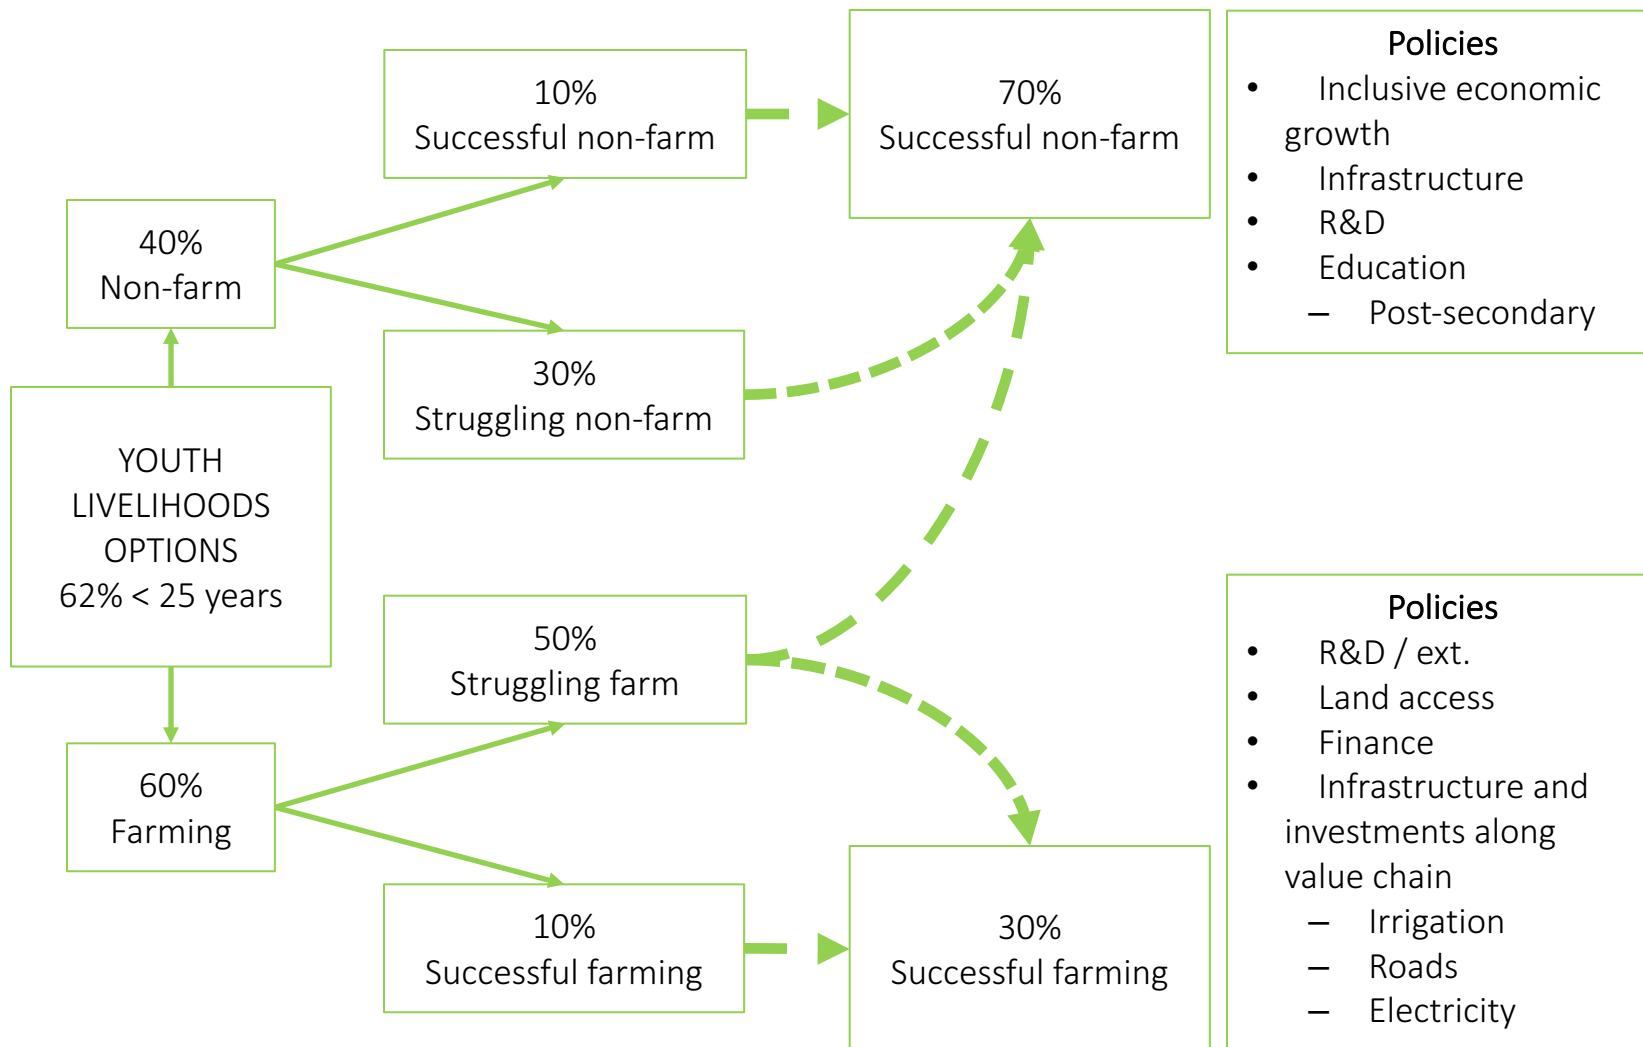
YOUTH LIVELIHOODS OPTIONS
62% < 25 years

40%
Non-farm

10%
Successful non-farm

30%
Struggling non-farm

60%
Farming

50%
Struggling farm

10%
Successful farming

70%
Successful non-farm

30%
Successful farming

Policies
• Inclusive economic growth
• Infrastructure
• R&D
• Education
– Post-secondary

Policies
• R&D / ext.
• Land access
• Finance
• Infrastructure and investments along value chain
– Irrigation
– Roads
– Electricity